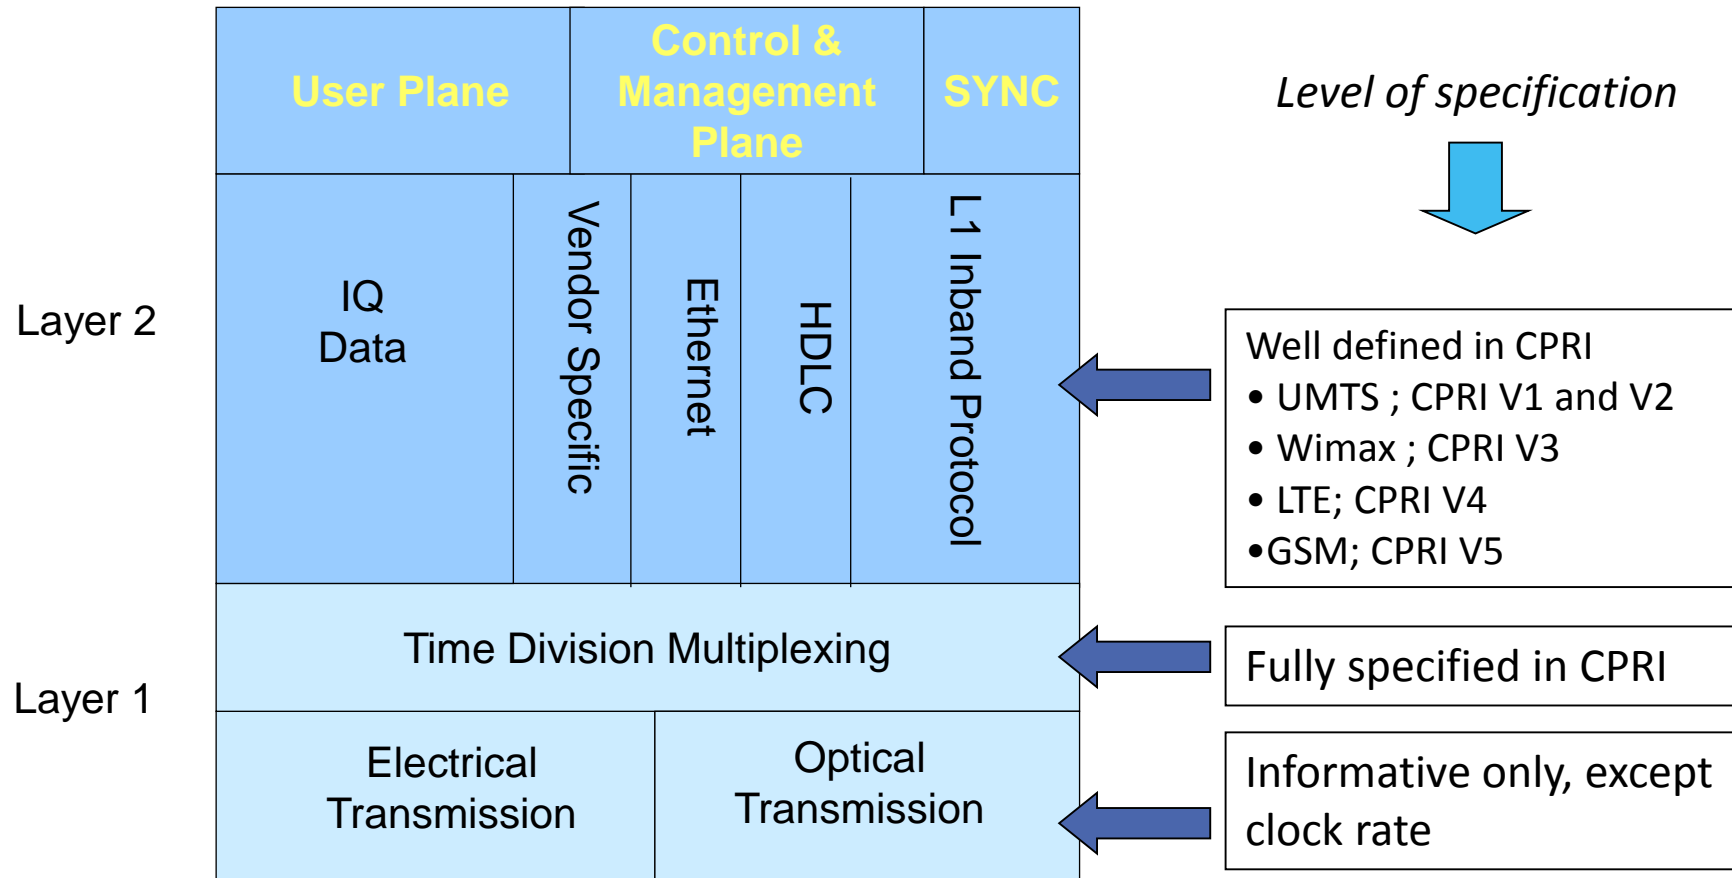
User Plane

Control & Management Plane

SYNC

Level of specification

Layer 2

IQ Data

Vendor Specific

Ethernet

HDLC

L1 Inband Protocol

Well defined in CPRI
• UMTS ; CPRI V1 and V2
• Wimax ; CPRI V3
• LTE; CPRI V4
•GSM; CPRI V5

Layer 1

Time Division Multiplexing

Fully specified in CPRI

Electrical Transmission

Optical Transmission

Informative only, except clock rate